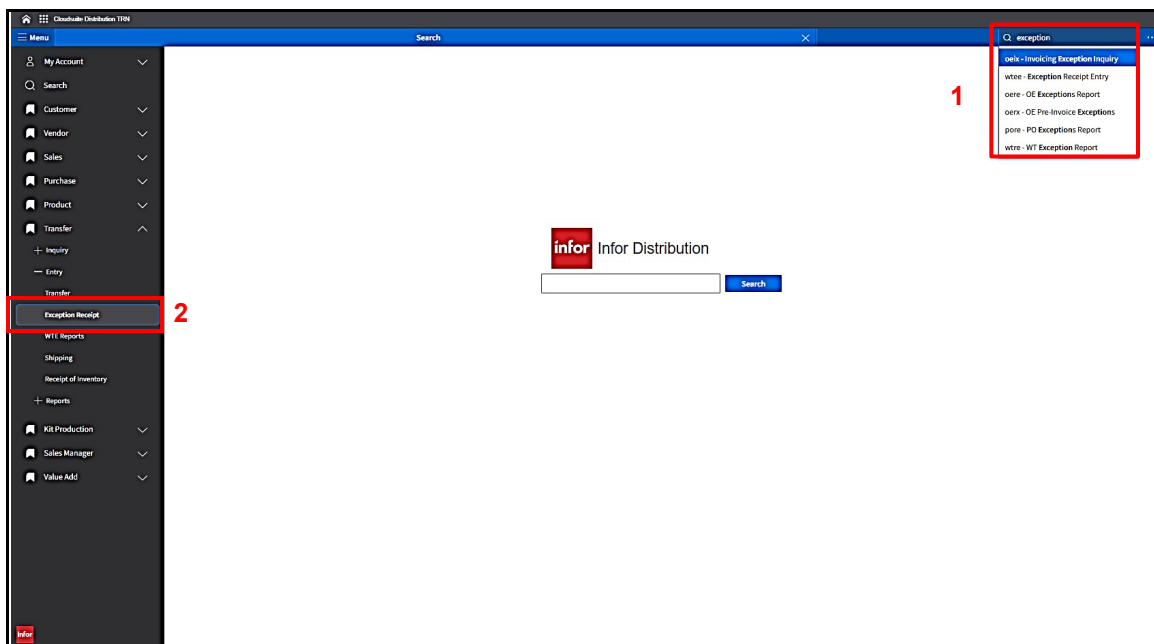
Cloudsuite Distribution TRN

Menu

Search

exception

oeix - Invoicing Exception Inquiry
wtee - Exception Receipt Entry
oere - OE Exceptions Report
oerx - OE Pre-Invoice Exceptions
pore - PO Exceptions Report
wtre - WT Exception Report

1

My Account
Search
Customer
Vendor
Sales
Purchase
Product
Transfer
Inquiry
Entry
Transfer
Exception Receipt
WTE Reports
Shipping
Receipt of Inventory
Reports
Kit Production
Sales Manager
Value Add

2

infor Infor Distribution

Search

infor